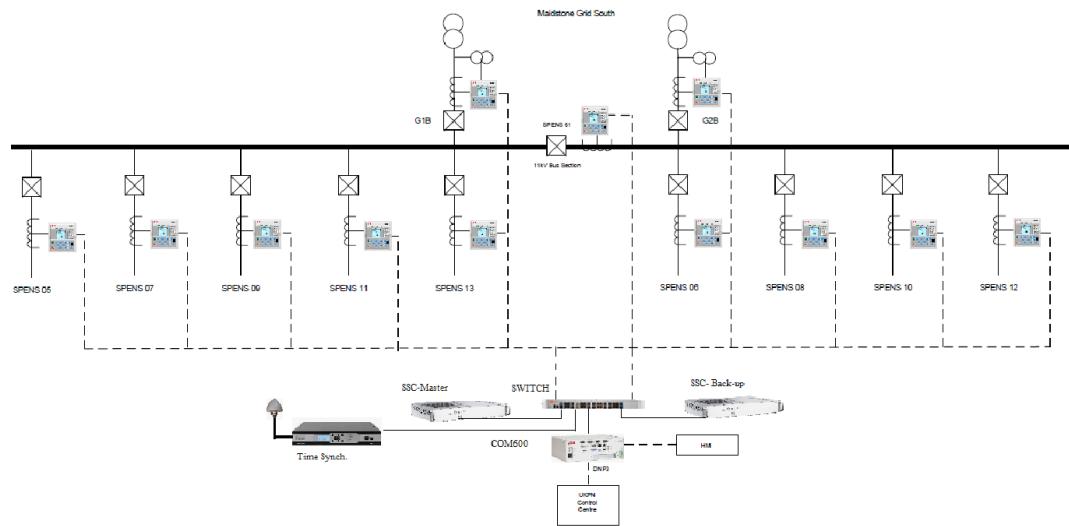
Maidstone Grid South

G1B

SPENS 61

11kV Bus Section

G2B

SPENS 05

SPENS 07

SPENS 09

SPENS 11

SPENS 13

SPENS 06

SPENS 08

SPENS 10

SPENS 12

SSC-Master

SWITCH

SSC- Back-up

COM500

HMI

DNP3

Time Synch.

UKPN Control Centre